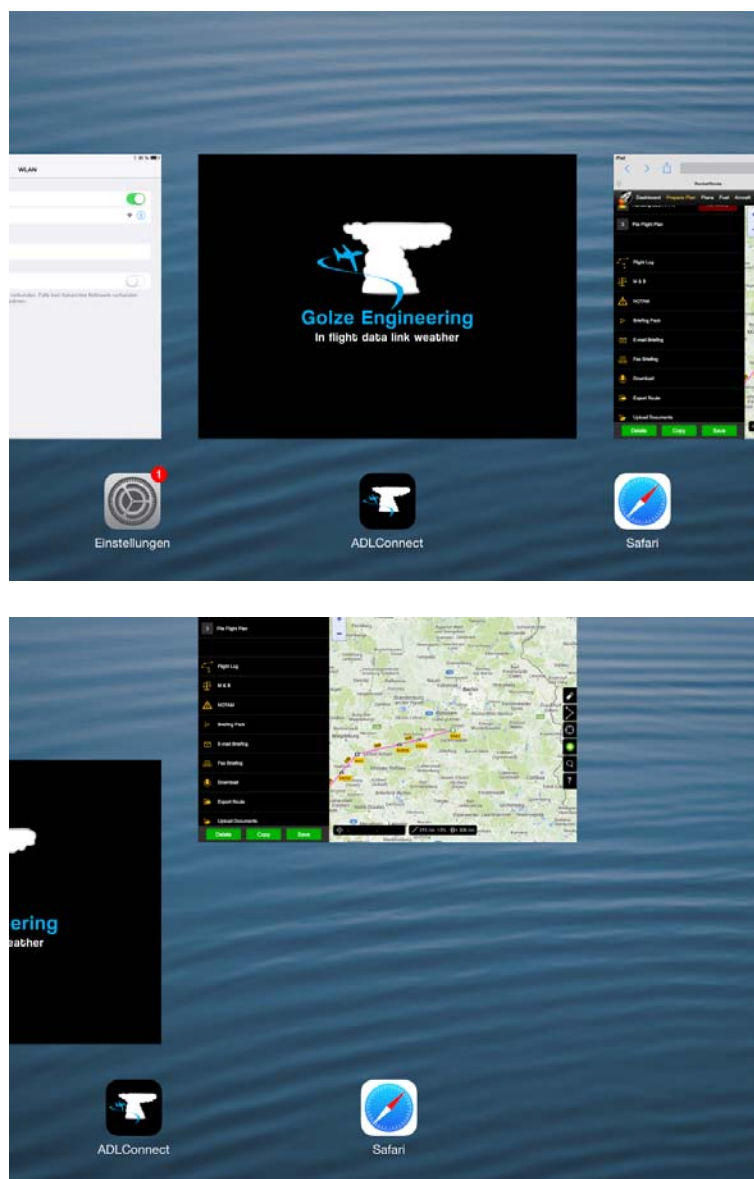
WLAN

Golze Engineering
In flight data link weather

iPad

Dashboard Prepare Plan Plans Fuel Aircraft

File Flight Plan

Flight Log

M & B

NOTAM

Briefing Pack

E-mail Briefing

Fax Briefing

Download

Export Route

Upload Documents

Delete Copy Save

1

Einstellungen

ADLConnect

Safari

File Flight Plan

Flight Log

M & B

NOTAM

Briefing Pack

E-mail Briefing

Fax Briefing

Download

Export Route

Upload Documents

Delete Copy Save

?

eering
eather

ADLConnect

Safari